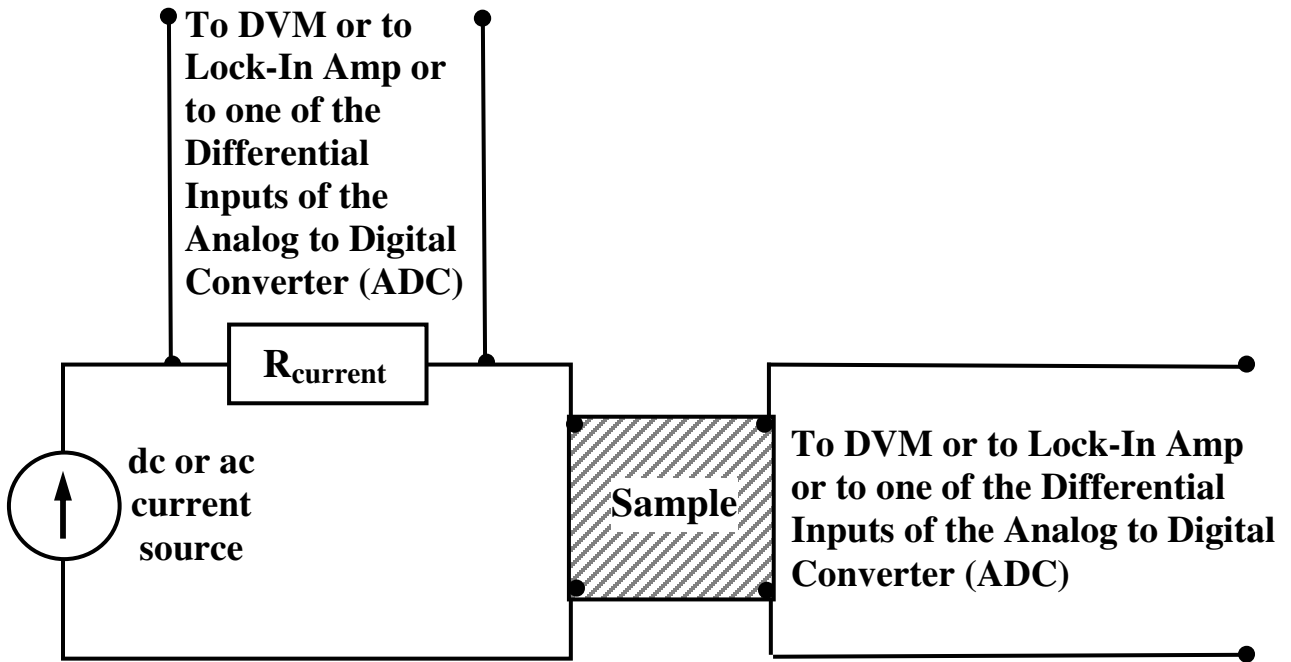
To DVM or to Lock-In Amp or to one of the Differential Inputs of the Analog to Digital Converter (ADC)

$R_{current}$

dc or ac current source

Sample

To DVM or to Lock-In Amp or to one of the Differential Inputs of the Analog to Digital Converter (ADC)